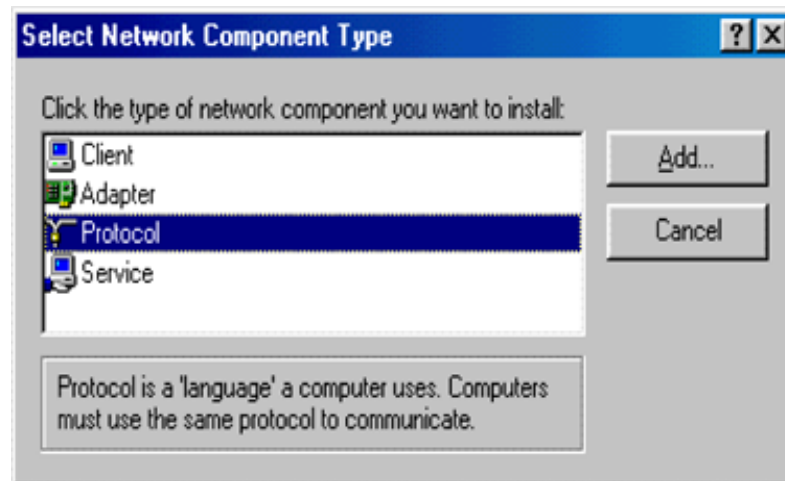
Select Network Component Type

?
X

Click the type of network component you want to install:

Client
Adapter
Protocol
Service

Add...

Cancel

Protocol is a 'language' a computer uses. Computers must use the same protocol to communicate.